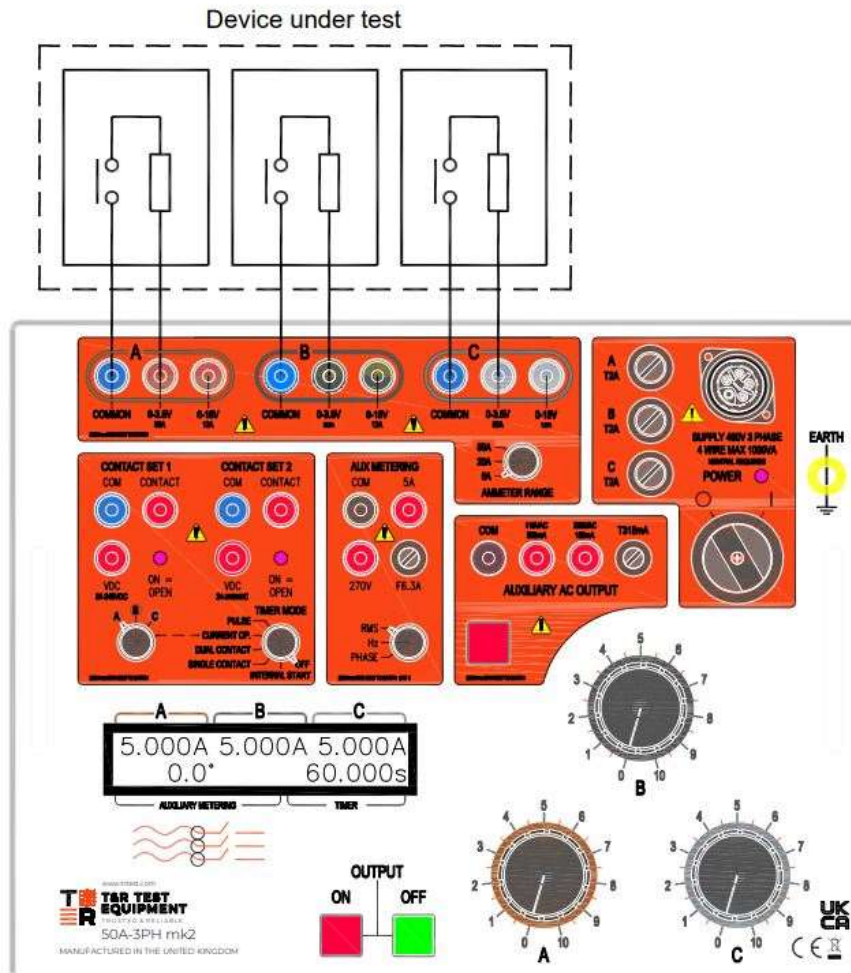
Device under test

A

COMMON 0-3.5V 0-18V

B

COMMON 0-3.5V 0-18V

C

COMMON 0-3.5V 0-18V

AMMETER RANGE

A T2A

B T2A

C T2A

SUPPLY 400V 3 PHASE 4 WIRE MAX 1000VA

POWER

EARTH

CONTACT SET 1

COM CONTACT

VDC

ON = OPEN

CONTACT SET 2

COM CONTACT

VDC

ON = OPEN

A B C

TIMER MODE

PULSE

CURRENT OP.

DUAL CONTACT

SINGLE CONTACT

INTERNAL START

OFF

AUX METERING

COM 5A

270V F6.3A

RMS

Hz

PHASE

COM

T315mA

AUXILIARY AC OUTPUT

A B C

5.000A 5.000A 5.000A

0.0° 60.000s

AUXILIARY METERING

TIMER

OUTPUT

ON OFF

T&R TEST EQUIPMENT

50A-3PH mk2

MANUFACTURED IN THE UNITED KINGDOM

0 1 2 3 4 5 6 7 8 9 10

B

A

C

UK CA

CE